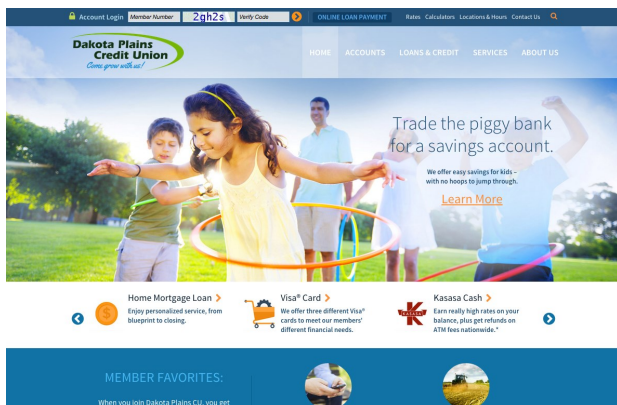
Account Login Member Number 2gh2s Verify Code ONLINE LOAN PAYMENT Rates Calculators Locations & Hours Contact Us

Dakota Plains Credit Union
Come grow with us!

HOME ACCOUNTS LOANS & CREDIT SERVICES ABOUT US

Trade the piggy bank for a savings account.

We offer easy savings for kids – with no hoops to jump through.

Learn More

Home Mortgage Loan
Enjoy personalized service, from blueprint to closing.

Visa® Card
We offer three different Visa® cards to meet our members' different financial needs.

Kasasa Cash
Earn really high rates on your balance, plus get refunds on ATM fees nationwide.*

MEMBER FAVORITES:

When you join Dakota Plains CU, you get